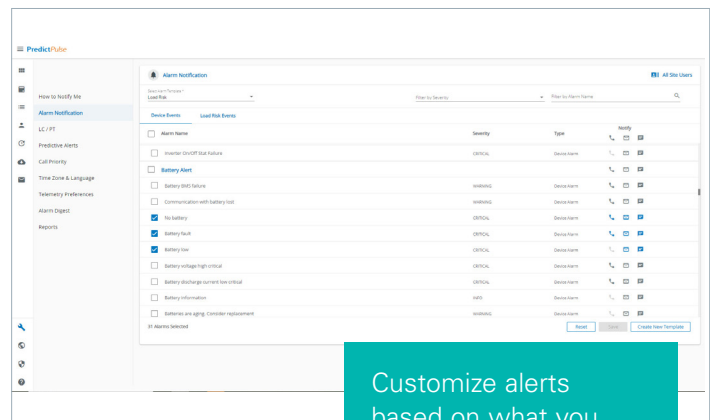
PredictPube

How to Notify Me
Alarm Notification
LC / PT
Predictive Alerts
Call Priority
Time Zone & Language
Telemetry Preferences
Alarm Digest
Reports

Alarm Notification
All Site Users

Select Alert Template *
Load Risk
Filter by Severity
Filter by Alarm Name

Device Events
Load Risk Events

| | Alarm Name | Severity | Type | Notify |
|---|---|---|---|---|
| ☐ | Inverter On/Off Stat Failure | CRITICAL | Device Alarm | |
| ☐ | Battery Alert | | | |
| ☐ | Battery BMS failure | WARNING | Device Alarm | |
| ☐ | Communication with battery lost | WARNING | Device Alarm | |
| ☑ | No battery | CRITICAL | Device Alarm | |
| ☑ | Battery fault | CRITICAL | Device Alarm | |
| ☑ | Battery low | CRITICAL | Device Alarm | |
| ☐ | Battery voltage high critical | CRITICAL | Device Alarm | |
| ☐ | Battery discharge current low critical | CRITICAL | Device Alarm | |
| ☐ | Battery information | INFO | Device Alarm | |
| ☐ | Batteries are aging: Consider replacement | WARNING | Device Alarm | |

31 Alarms Selected
Reset
Save
Create New Template

Customize alerts based on what you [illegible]